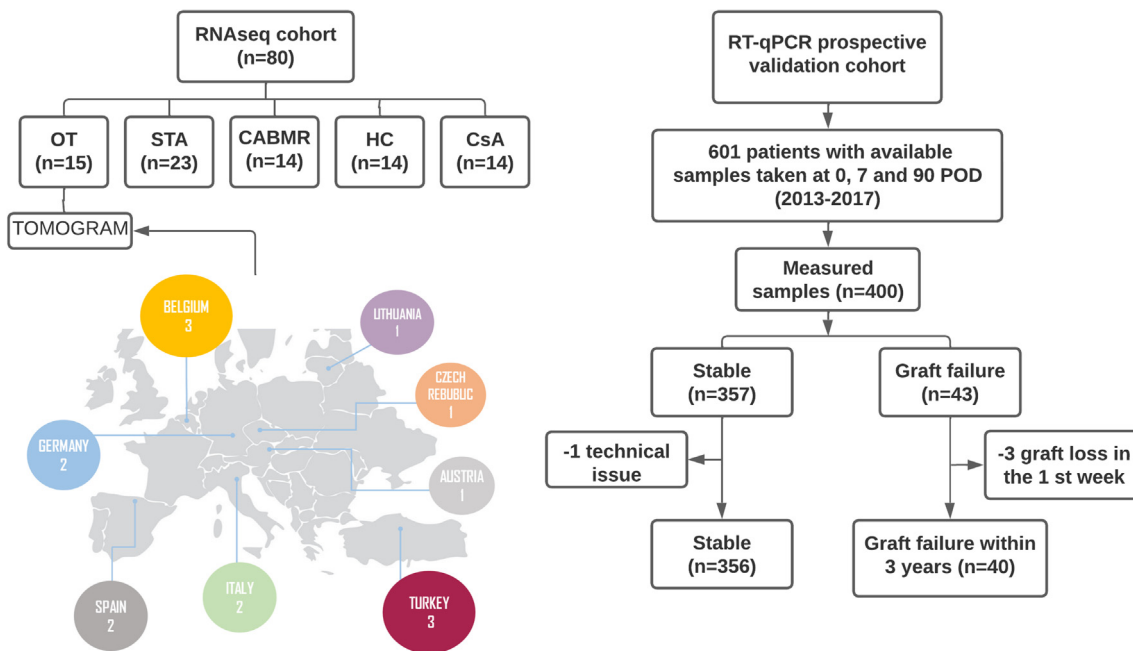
RNAseq cohort (n=80)

OT (n=15)

STA (n=23)

CABMR (n=14)

HC (n=14)

CsA (n=14)

TOMOGRAM

BELGIUM 3

LITHUANIA 1

CZECH REBUBLIC 1

GERMANY 2

AUSTRIA 1

SPAIN 2

ITALY 2

TURKEY 3

RT-qPCR prospective validation cohort

601 patients with available samples taken at 0, 7 and 90 POD (2013-2017)

Measured samples (n=400)

Stable (n=357)

Graft failure (n=43)

-1 technical issue

-3 graft loss in the 1 st week

Stable (n=356)

Graft failure within 3 years (n=40)